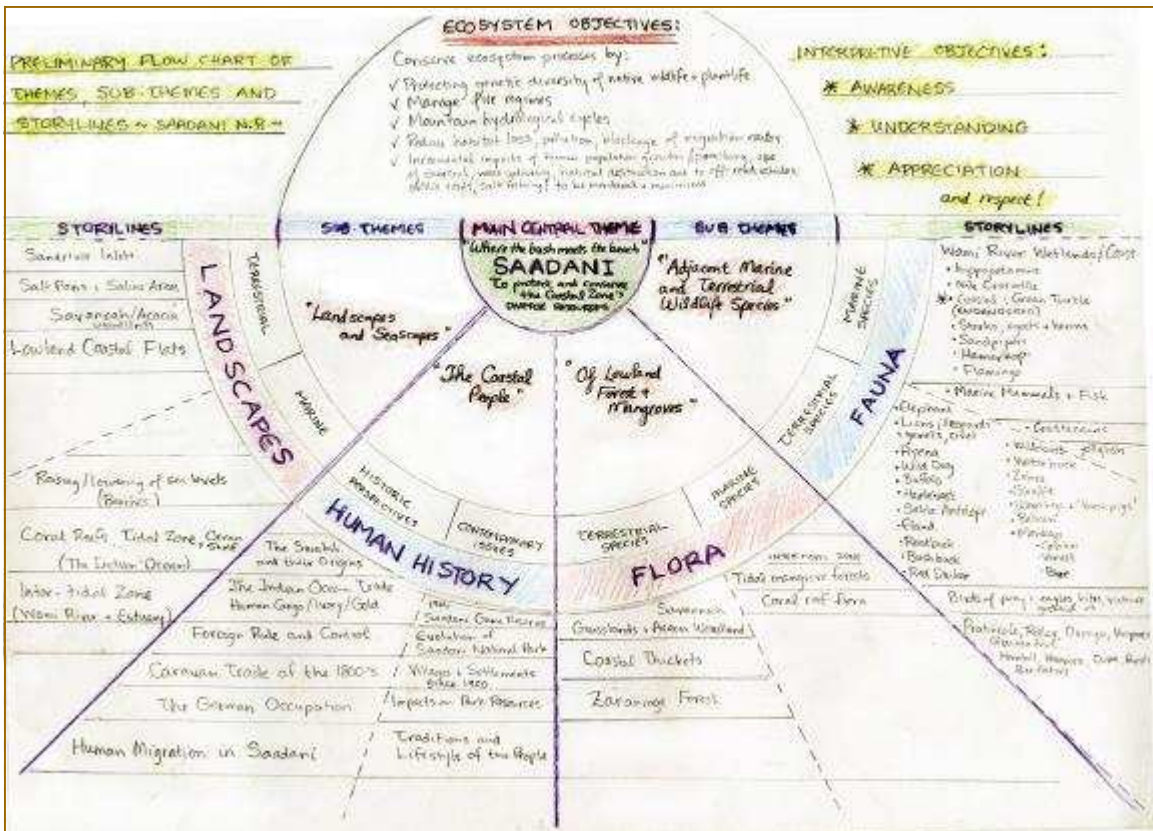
PRELIMINARY FLOW CHART OF THEMES, SUB-THEMES AND STORYLINES ~ SAADANI N.P. ~

ECOSYSTEM OBJECTIVES:

Conserve ecosystem processes by:
✓ Protecting genetic diversity of native wildlife + plantlife
✓ Manage fire regimes
✓ Maintain hydrological cycles
✓ Reduce habitat loss, pollution, blockage of migration routes
✓ Incremental impacts of human population growth (farming, use of charcoal, wood gathering, habitat destruction due to off-road vehicles, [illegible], salt farming) to be monitored + minimised

INTERPRETIVE OBJECTIVES:
* AWARENESS
* UNDERSTANDING
* APPRECIATION
and respect!

STORYLINES | SUB-THEMES | MAIN CENTRAL THEME | SUB-THEMES | STORYLINES

"Where the bush meets the beach"
SAADANI
"To protect and conserve the Coastal Zone's natural resources"

"Landscapes and Seascapes"
"Adjacent Marine and Terrestrial Wildlife Species"
"The Coastal People"
"Of Lowland Forest + Mangroves"

LANDSCAPES
TERRESTRIAL
MARINE

FAUNA
MARINE SPECIES
TERRESTRIAL SPECIES

HUMAN HISTORY
HISTORIC PERSPECTIVES
CONTEMPORARY ISSUES

FLORA
TERRESTRIAL SPECIES
MARINE SPECIES

Sandrivers Inlets
Salt Pans + Saline Areas
Savannah/Acacia woodlands
Lowland Coastal Flats
Raising/lowering of sea levels (Beaches)
Coral Reefs, Tidal Zone, Ocean + Shore (The Indian Ocean)
Inter-tidal Zone (Wami River + Estuary)

Wami River Wetlands/Coast
• Hippopotamus
• Nile Crocodile
* Corals, Green Turtle (endangered)
• Storks, egrets + herons
• Sandpipers
• Hammerkop
• Flamingo
• Marine Mammals + Fish

Elephant
• Lions/leopards, hyenas, civet
• Hyena
• Wild Dog
• Buffalo
• Hartebeest
• Sable Antelope
• Eland
• Reedbuck
• Bushbuck
• Red Duiker
• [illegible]
• Wildebeest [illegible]
• Waterbuck
• Zebra
• Giraffe
• Warthogs + 'bush pigs'
• Baboon
• Monkeys
- Colobus
- Vervet
- Blue

Birds of prey: eagles, kites, vultures
Pratincole, Rollers, Darters, Hoopoes
Hornbill, Hoopoes, Owls, Bush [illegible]

The Swahili and their Origins
The Indian Ocean Trade
Human Cargo/Ivory/Gold
Foreign Rule and Control
Caravan Trade of the 1800's
The German Occupation
Human Migration in Saadani

1969 Saadani Game Reserve
Evolution of Saadani National Park
Villages + Settlements since 1960
Impacts on Park Resources
Traditions and Lifestyle of the People

Savannah
Grasslands + Acacia Woodland
Coastal Thickets
Zaraninge Forest

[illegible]
Tidal mangrove forests
Coral reef flora